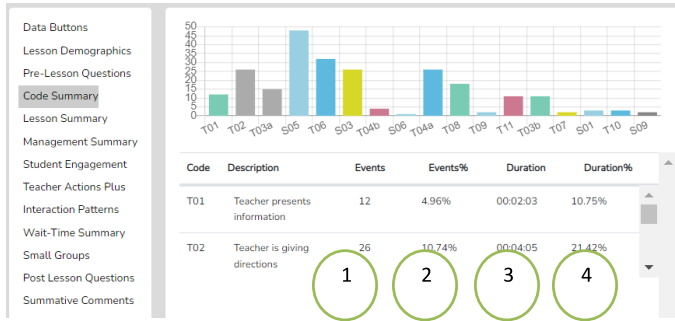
Data Buttons
Lesson Demographics
Pre-Lesson Questions
Code Summary
Lesson Summary
Management Summary
Student Engagement
Teacher Actions Plus
Interaction Patterns
Wait-Time Summary
Small Groups
Post Lesson Questions
Summative Comments

50
45
40
35
30
25
20
15
10
5
0

T01 T02 T03a S05 T06 S03 T04b S06 T04a T08 T09 T11 T03b T07 S01 T10 S09

| Code | Description | Events | Events% | Duration | Duration% |
|---|---|---|---|---|---|
| T01 | Teacher presents information | 12 | 4.96% | 00:02:03 | 10.75% |
| T02 | Teacher is giving directions | 26 | 10.74% | 00:04:05 | 21.42% |

1
2
3
4